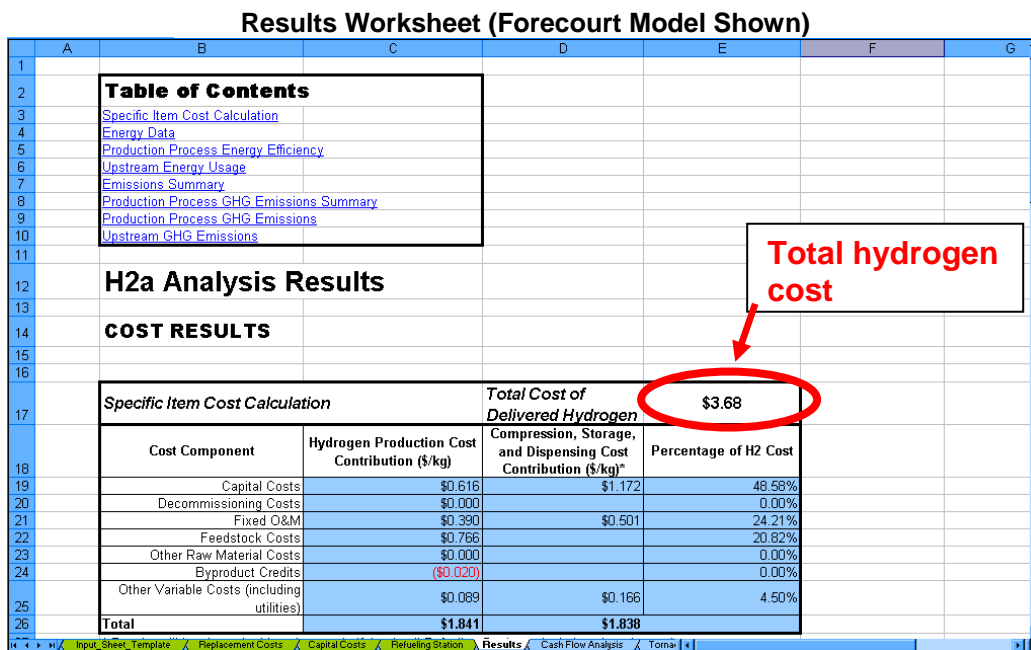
Results Worksheet (Forecourt Model Shown)

| | A | B | C | D | E | F | G |
|---|---|---|---|---|---|---|---|
| 1 | | | | | | | |
| 2 | | Table of Contents | | | | | |
| 3 | | Specific Item Cost Calculation | | | | | |
| 4 | | Energy Data | | | | | |
| 5 | | Production Process Energy Efficiency | | | | | |
| 6 | | Upstream Energy Usage | | | | | |
| 7 | | Emissions Summary | | | | | |
| 8 | | Production Process GHG Emissions Summary | | | | | |
| 9 | | Production Process GHG Emissions | | | | | |
| 10 | | Upstream GHG Emissions | | | | | |
| 11 | | | | | | | |
| 12 | | H2a Analysis Results | | | | | |
| 13 | | | | | | | |
| 14 | | COST RESULTS | | | | | |
| 15 | | | | | | | |
| 16 | | | | | | | |
| 17 | | Specific Item Cost Calculation | | Total Cost of Delivered Hydrogen | $3.68 | | |
| 18 | | Cost Component | Hydrogen Production Cost Contribution ($/kg) | Compression, Storage, and Dispensing Cost Contribution ($/kg)* | Percentage of H2 Cost | | |
| 19 | | Capital Costs | $0.616 | $1.172 | 48.58% | | |
| 20 | | Decommissioning Costs | $0.000 | | 0.00% | | |
| 21 | | Fixed O&M | $0.390 | $0.501 | 24.21% | | |
| 22 | | Feedstock Costs | $0.766 | | 20.82% | | |
| 23 | | Other Raw Material Costs | $0.000 | | 0.00% | | |
| 24 | | Byproduct Credits | ($0.020) | | 0.00% | | |
| 25 | | Other Variable Costs (including utilities) | $0.089 | $0.166 | 4.50% | | |
| 26 | | Total | $1.841 | $1.838 | | | |

Total hydrogen cost

Input_Sheet_Template | Replacement Costs | Capital Costs | Refueling Station | Results | Cash Flow Analysis | Torna